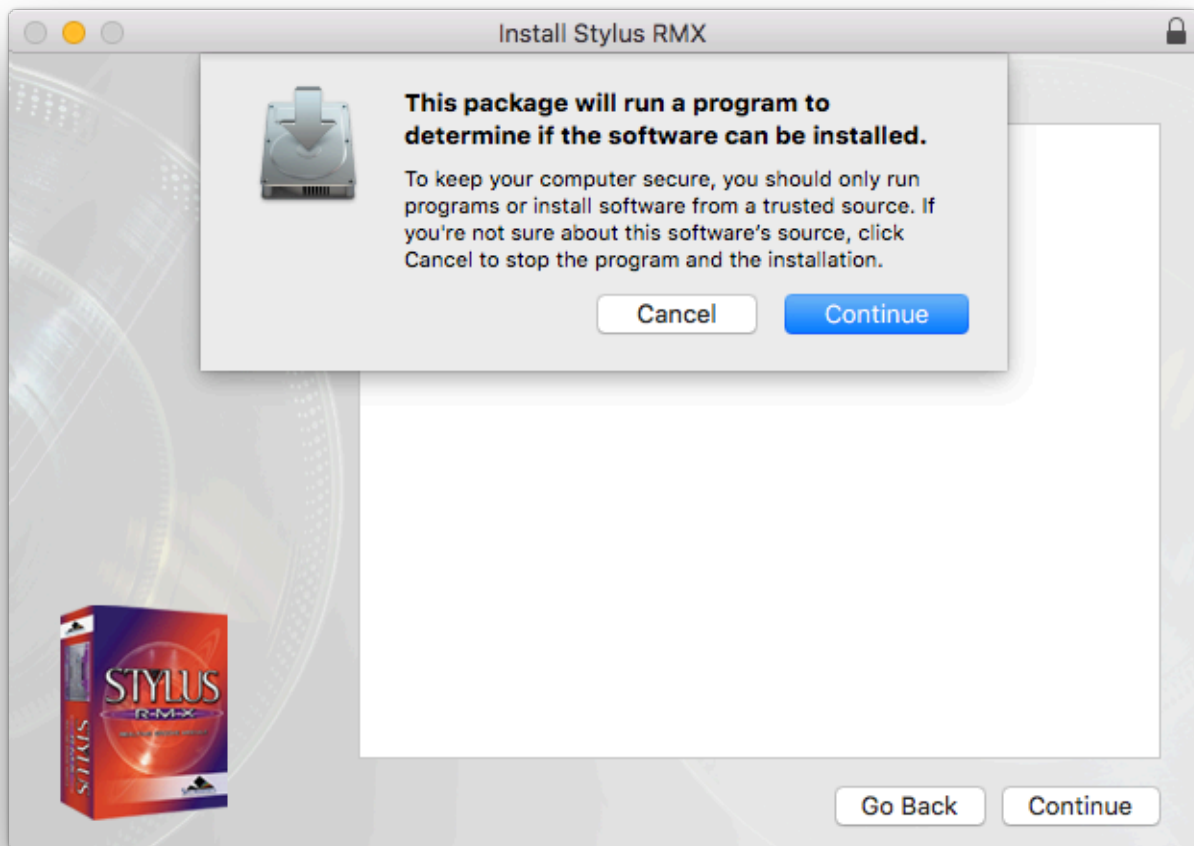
Install Stylus RMX

This package will run a program to determine if the software can be installed.

To keep your computer secure, you should only run programs or install software from a trusted source. If you're not sure about this software's source, click Cancel to stop the program and the installation.

Cancel

Continue

STYLUS
R-M-X
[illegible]

STYLUS

Go Back

Continue